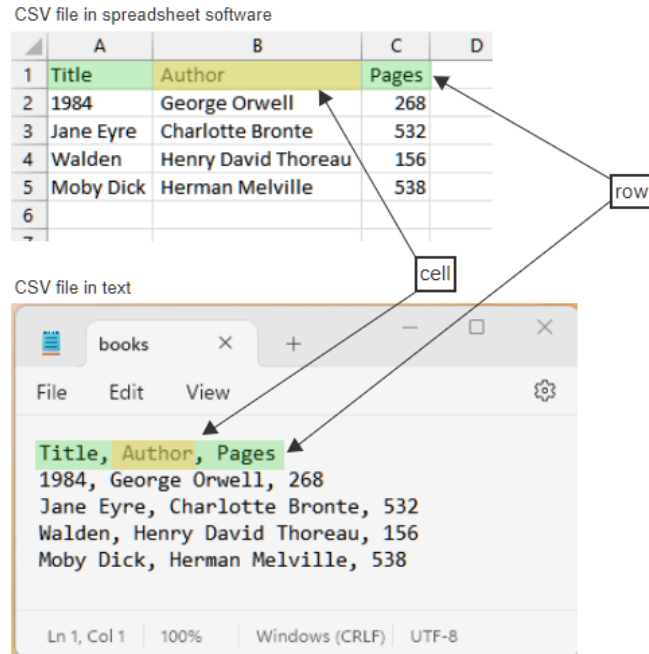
CSV file in spreadsheet software

| | A | B | C | D |
|---|---|---|---|---|
| 1 | Title | Author | Pages | |
| 2 | 1984 | George Orwell | 268 | |
| 3 | Jane Eyre | Charlotte Bronte | 532 | |
| 4 | Walden | Henry David Thoreau | 156 | |
| 5 | Moby Dick | Herman Melville | 538 | |
| 6 | | | | |
| 7 | | | | |

row

cell

CSV file in text

books × +

File Edit View

Title, Author, Pages
1984, George Orwell, 268
Jane Eyre, Charlotte Bronte, 532
Walden, Henry David Thoreau, 156
Moby Dick, Herman Melville, 538

Ln 1, Col 1 | 100% | Windows (CRLF) | UTF-8